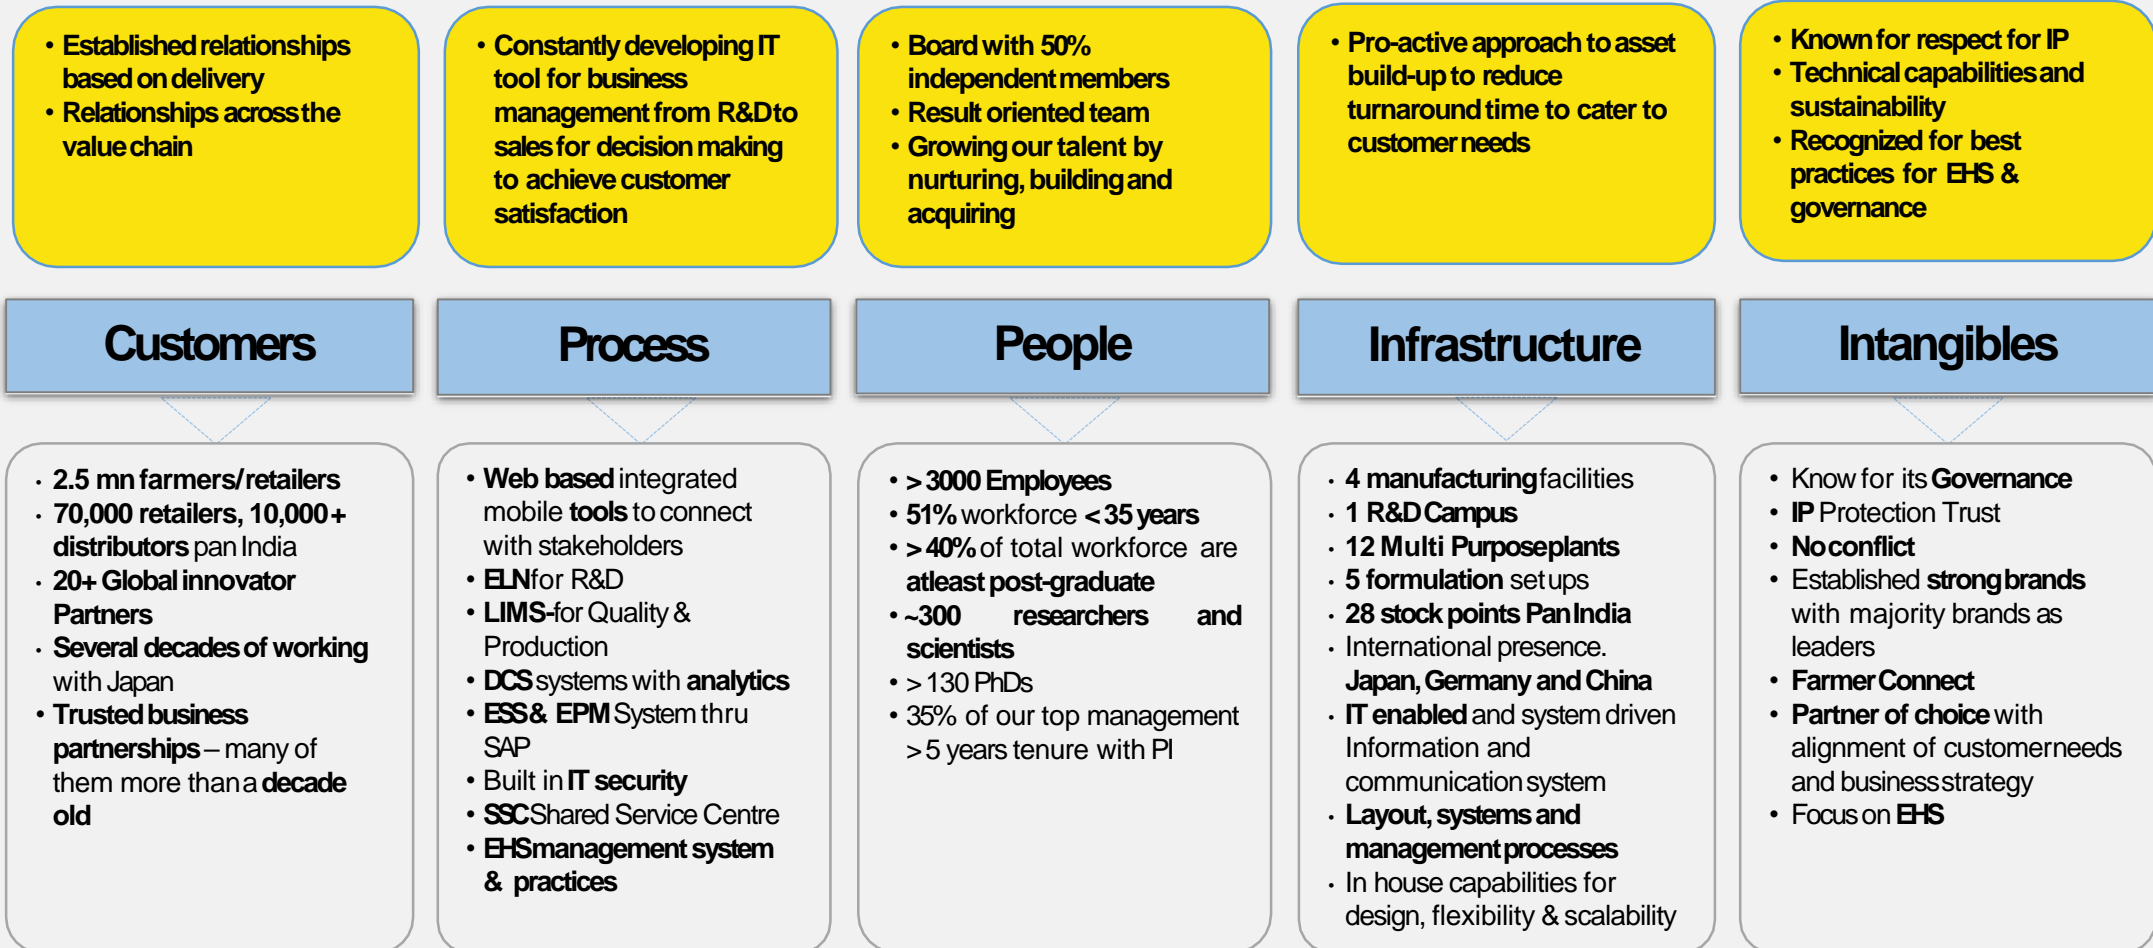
• Established relationships based on delivery
• Relationships across the value chain

• Constantly developing IT tool for business management from R&D to sales for decision making to achieve customer satisfaction

• Board with 50% independent members
• Result oriented team
• Growing our talent by nurturing, building and acquiring

• Pro-active approach to asset build-up to reduce turnaround time to cater to customer needs

• Known for respect for IP
• Technical capabilities and sustainability
• Recognized for best practices for EHS & governance

Customers

Process

People

Infrastructure

Intangibles

• 2.5 mn farmers/retailers
• 70,000 retailers, 10,000+ distributors pan India
• 20+ Global innovator Partners
• Several decades of working with Japan
• Trusted business partnerships – many of them more than a decade old

• Web based integrated mobile tools to connect with stakeholders
• ELN for R&D
• LIMS-for Quality & Production
• DCS systems with analytics
• ESS & EPM System thru SAP
• Built in IT security
• SSC Shared Service Centre
• EHS management system & practices

• > 3000 Employees
• 51% workforce < 35 years
• > 40% of total workforce are atleast post-graduate
• ~300 researchers and scientists
• > 130 PhDs
• 35% of our top management > 5 years tenure with PI

• 4 manufacturing facilities
• 1 R&D Campus
• 12 Multi Purpose plants
• 5 formulation set ups
• 28 stock points Pan India
• International presence. Japan, Germany and China
• IT enabled and system driven Information and communication system
• Layout, systems and management processes
• In house capabilities for design, flexibility & scalability

• Know for its Governance
• IP Protection Trust
• No conflict
• Established strong brands with majority brands as leaders
• Farmer Connect
• Partner of choice with alignment of customer needs and business strategy
• Focus on EHS